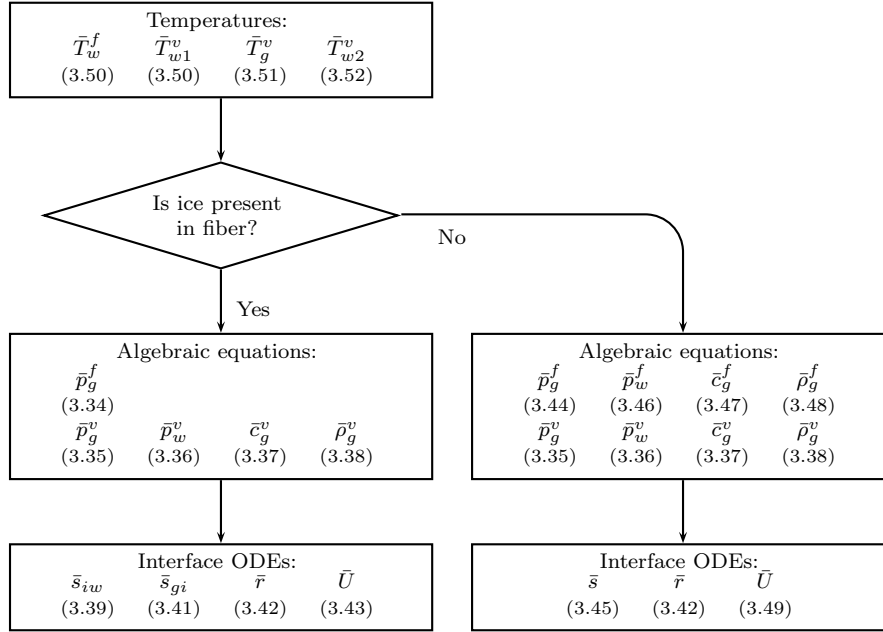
Temperatures:
$\bar{T}_w^f$ (3.50) $\bar{T}_{w1}^v$ (3.50) $\bar{T}_g^v$ (3.51) $\bar{T}_{w2}^v$ (3.52)

Is ice present in fiber?

Yes

No

Algebraic equations:
$\bar{p}_g^f$ (3.34)
$\bar{p}_g^v$ (3.35) $\bar{p}_w^v$ (3.36) $\bar{c}_g^v$ (3.37) $\bar{\rho}_g^v$ (3.38)

Interface ODEs:
$\bar{s}_{iw}$ (3.39) $\bar{s}_{gi}$ (3.41) $\bar{r}$ (3.42) $\bar{U}$ (3.43)

Algebraic equations:
$\bar{p}_g^f$ (3.44) $\bar{p}_w^f$ (3.46) $\bar{c}_g^f$ (3.47) $\bar{\rho}_g^f$ (3.48)
$\bar{p}_g^v$ (3.35) $\bar{p}_w^v$ (3.36) $\bar{c}_g^v$ (3.37) $\bar{\rho}_g^v$ (3.38)

Interface ODEs:
$\bar{s}$ (3.45) $\bar{r}$ (3.42) $\bar{U}$ (3.49)